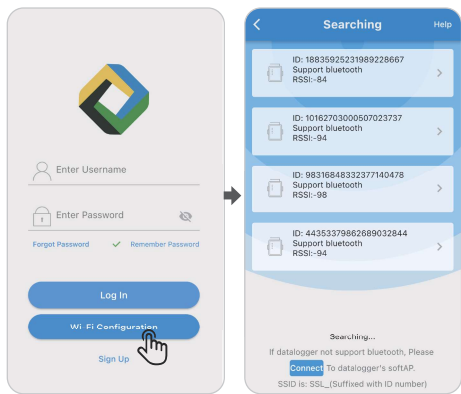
Enter Username

Enter Password

Forgot Password

Remember Password

Log In

Wi-Fi Configuration

Sign Up

Searching

Help

ID: 18835925231989228667
Support bluetooth
RSSI:-84

ID: 10162703000050023737
Support bluetooth
RSSI:-94

ID: 98316848332377140478
Support bluetooth
RSSI:-98

ID: 44353379862689032844
Support bluetooth
RSSI:-94

Searching...

If datalogger not support bluetooth, Please

Connect To datalogger's softAP.

SSID is: SSL_(Suffixed with ID number)